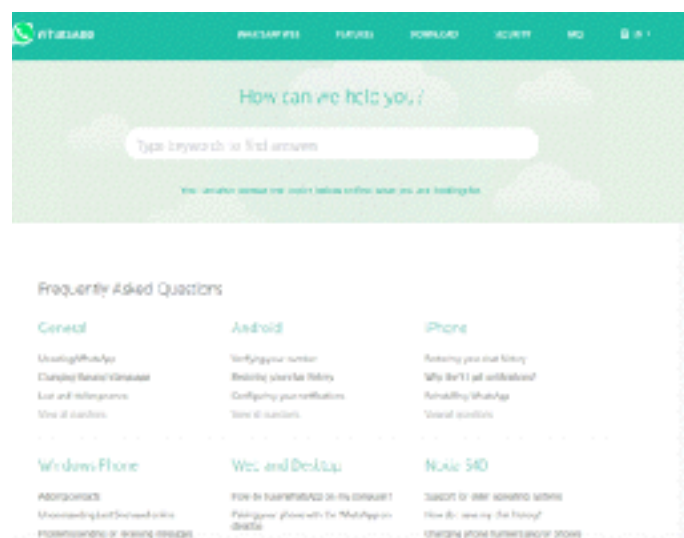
WhatsApp

WHATSAPP WEB FEATURES DOWNLOAD SECURITY FAQ

How can we help you?

Type keywords to find answers

You can also browse the topics below to find what you are looking for.

Frequently Asked Questions

General

Using WhatsApp

Changing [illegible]

Lost and stolen phones

View all questions

Android

Verifying your number

Restoring your chat history

Configuring your notifications

View all questions

iPhone

Restoring your chat history

Why don't I get notifications?

Reinstalling WhatsApp

View all questions

Windows Phone

Adding contacts

Understanding last seen and online

Problems sending or receiving messages

Web and Desktop

How do I use WhatsApp on my computer?

Pairing your phone with the WhatsApp on desktop

Nokia S40

Support for older operating systems

How do I save my chat history?

Changing phone number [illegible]